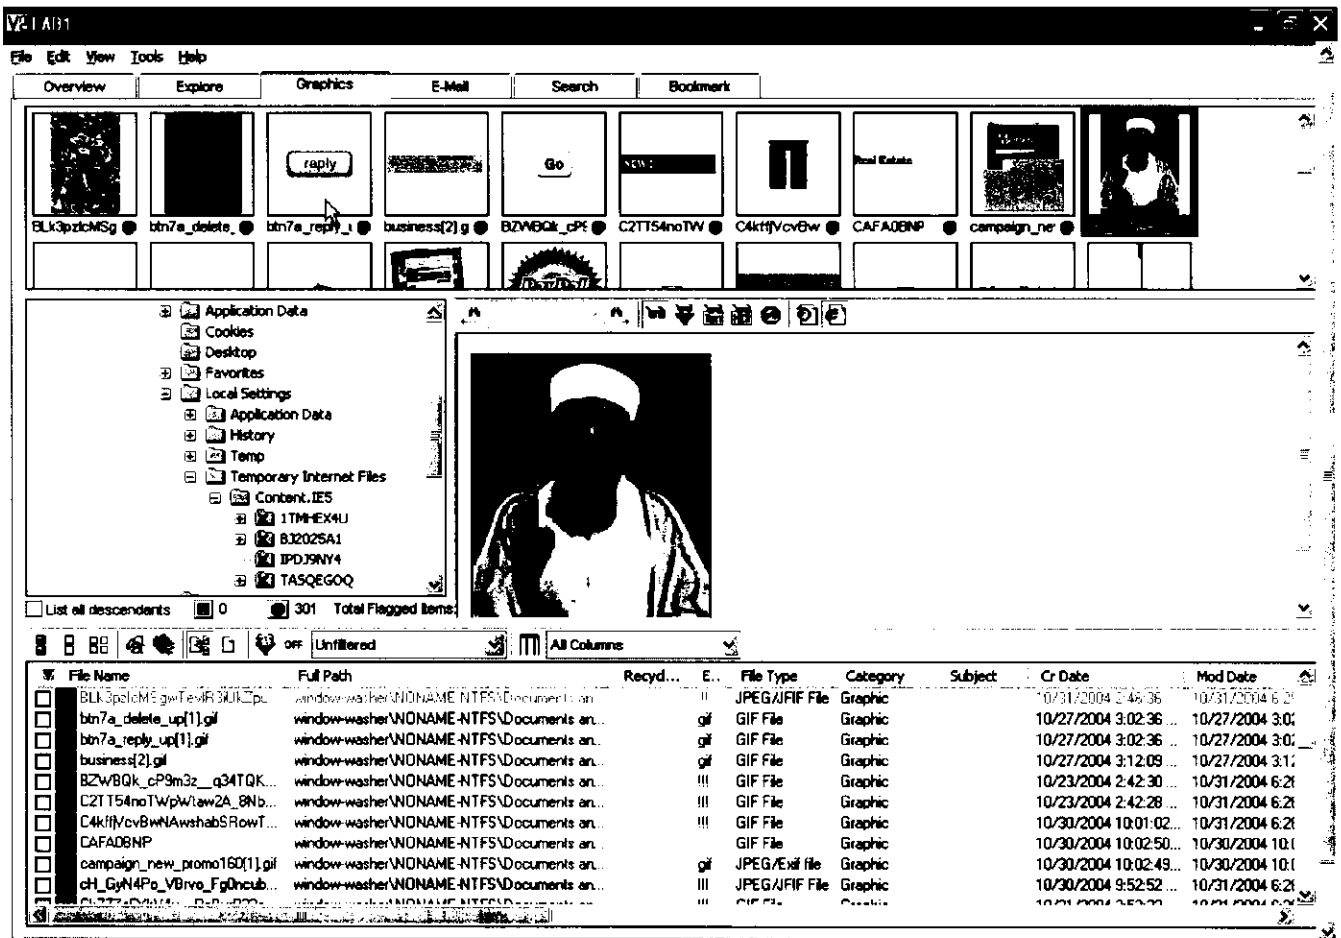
LAB1

File Edit View Tools Help

Overview | Explore | Graphics | E-Mail | Search | Bookmark

reply
Go
Real Estate

BLk3pztcMSg | btn7a_delete_ | btn7a_reply_ | business[2].g | BZWBQk_cP | C2TT54noTW | C4kffjVcvBw | CAFA0BNP | campaign_ne

Application Data
Cookies
Desktop
Favorites
Local Settings
Application Data
History
Temp
Temporary Internet Files
Content.IE5
1TMHEX4U
BJ2025A1
IPDJ9NY4
TASQEGOQ

List all descendants | 0 | 301 | Total Flagged Items:

OFF | Unfiltered | All Columns

| File Name | Full Path | Recyd... | E.. | File Type | Category | Subject | Cr Date | Mod Date |
|---|---|---|---|---|---|---|---|---|
| BLk3pztcMSgwTevR3UKZpL | window-washer\NONAME-NTFS\Documents an... | | !! | JPEG/JFIF File | Graphic | | 10/31/2004 2:46:36 | 10/31/2004 6:2 |
| btn7a_delete_up[1].gif | window-washer\NONAME-NTFS\Documents an... | | gif | GIF File | Graphic | | 10/27/2004 3:02:36 ... | 10/27/2004 3:0 |
| btn7a_reply_up[1].gif | window-washer\NONAME-NTFS\Documents an... | | gif | GIF File | Graphic | | 10/27/2004 3:02:36 ... | 10/27/2004 3:0 |
| business[2].gif | window-washer\NONAME-NTFS\Documents an... | | gif | GIF File | Graphic | | 10/27/2004 3:12:09 ... | 10/27/2004 3:1 |
| BZWBQk_cP9m3z__q34TQK... | window-washer\NONAME-NTFS\Documents an... | | !!! | GIF File | Graphic | | 10/23/2004 2:42:30 ... | 10/31/2004 6:2 |
| C2TT54noTWpWtaw2A_8Nb... | window-washer\NONAME-NTFS\Documents an... | | !!! | GIF File | Graphic | | 10/23/2004 2:42:28 ... | 10/31/2004 6:2 |
| C4kffjVcvBwNAwshabSRowT... | window-washer\NONAME-NTFS\Documents an... | | !!! | GIF File | Graphic | | 10/30/2004 10:01:02... | 10/31/2004 6:2 |
| CAFA0BNP | window-washer\NONAME-NTFS\Documents an... | | | GIF File | Graphic | | 10/30/2004 10:02:50... | 10/30/2004 10: |
| campaign_new_promo160[1].gif | window-washer\NONAME-NTFS\Documents an... | | gif | JPEG/Exif file | Graphic | | 10/30/2004 10:02:49... | 10/30/2004 10: |
| cH_GyN4Po_VBrvo_Fg0ncub... | window-washer\NONAME-NTFS\Documents an... | | !!! | JPEG/JFIF File | Graphic | | 10/30/2004 9:52:52 ... | 10/31/2004 6:2 |
| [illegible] | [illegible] | | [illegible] | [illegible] | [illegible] | | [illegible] | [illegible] |